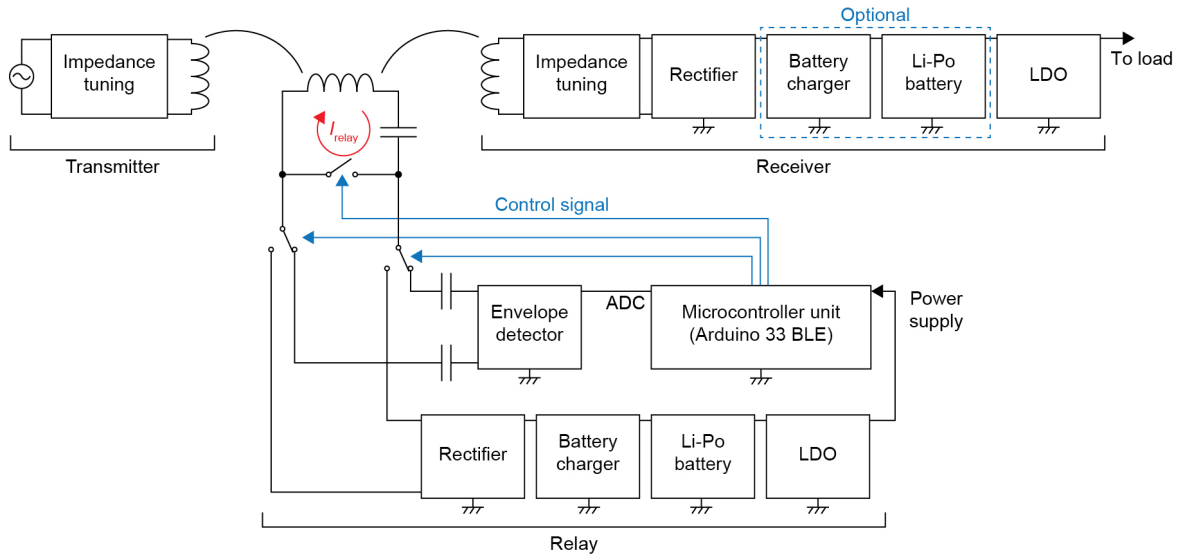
Optional

Impedance tuning

Impedance tuning

Rectifier

Battery charger

Li-Po battery

LDO

To load

$I_{relay}$

Transmitter

Receiver

Control signal

ADC

Envelope detector

Microcontroller unit (Arduino 33 BLE)

Power supply

Rectifier

Battery charger

Li-Po battery

LDO

Relay